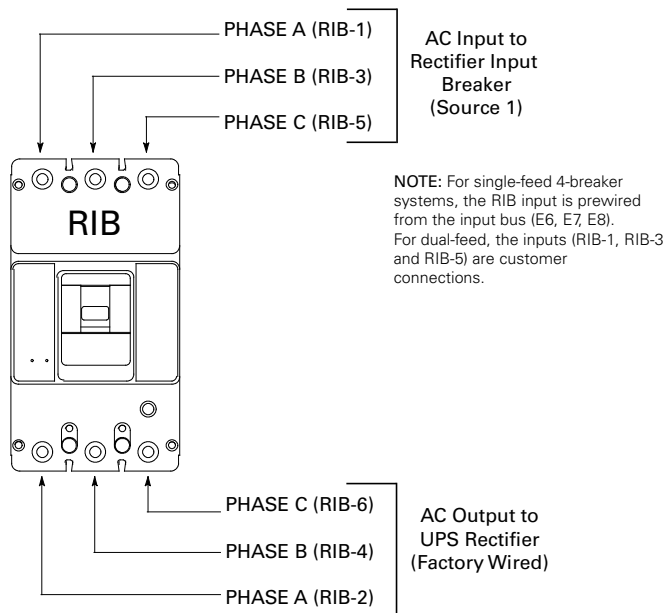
PHASE A (RIB-1)

PHASE B (RIB-3)

PHASE C (RIB-5)

AC Input to Rectifier Input Breaker (Source 1)

RIB

NOTE: For single-feed 4-breaker systems, the RIB input is prewired from the input bus (E6, E7, E8). For dual-feed, the inputs (RIB-1, RIB-3 and RIB-5) are customer connections.

PHASE C (RIB-6)

PHASE B (RIB-4)

PHASE A (RIB-2)

AC Output to UPS Rectifier (Factory Wired)